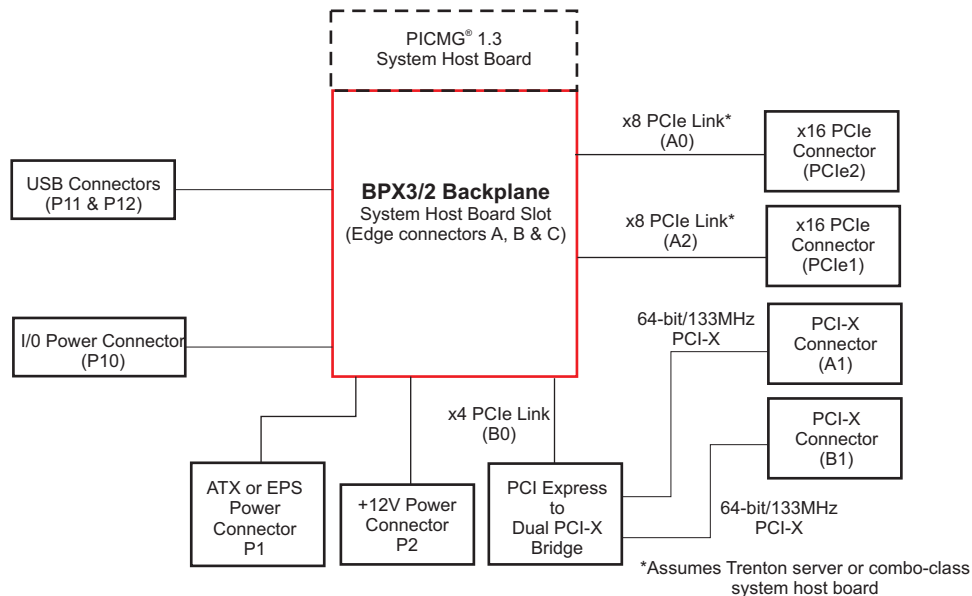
PICMG® 1.3
System Host Board

BPX3/2 Backplane
System Host Board Slot
(Edge connectors A, B & C)

x8 PCIe Link*
(A0)

x16 PCIe
Connector
(PCIe2)

x8 PCIe Link*
(A2)

x16 PCIe
Connector
(PCIe1)

USB Connectors
(P11 & P12)

64-bit/133MHz
PCI-X

PCI-X
Connector
(A1)

I/0 Power Connector
(P10)

x4 PCIe Link
(B0)

PCI-X
Connector
(B1)

ATX or EPS
Power
Connector
P1

+12V Power
Connector
P2

PCI Express
to
Dual PCI-X
Bridge

64-bit/133MHz
PCI-X

*Assumes Trenton server or combo-class system host board